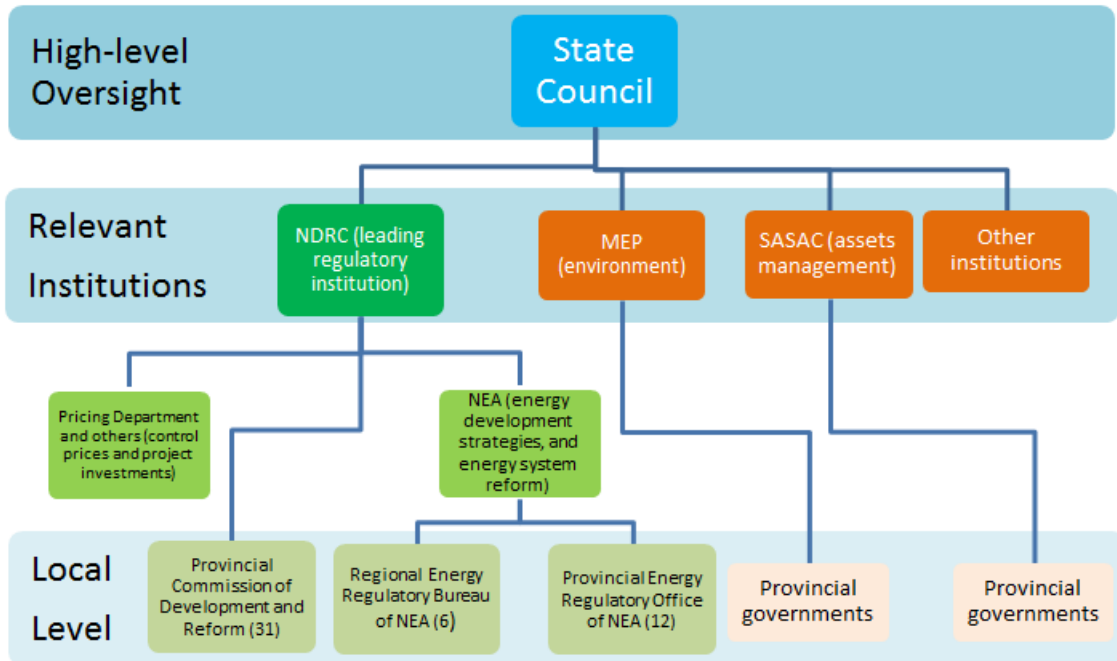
High-level Oversight

State Council

Relevant Institutions

NDRC (leading regulatory institution)

MEP (environment)

SASAC (assets management)

Other institutions

Pricing Department and others (control prices and project investments)

NEA (energy development strategies, and energy system reform)

Local Level

Provincial Commission of Development and Reform (31)

Regional Energy Regulatory Bureau of NEA (6)

Provincial Energy Regulatory Office of NEA (12)

Provincial governments

Provincial governments